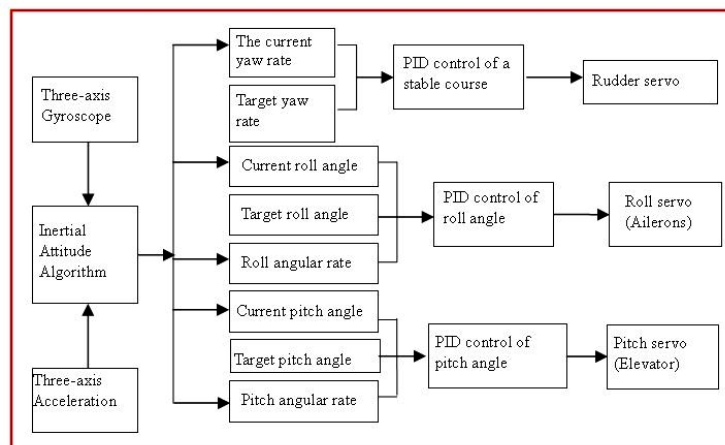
Three-axis Gyroscope

Inertial Attitude Algorithm

Three-axis Acceleration

The current yaw rate

Target yaw rate

PID control of a stable course

Rudder servo

Current roll angle

Target roll angle

Roll angular rate

PID control of roll angle

Roll servo (Ailerons)

Current pitch angle

Target pitch angle

Pitch angular rate

PID control of pitch angle

Pitch servo (Elevator)